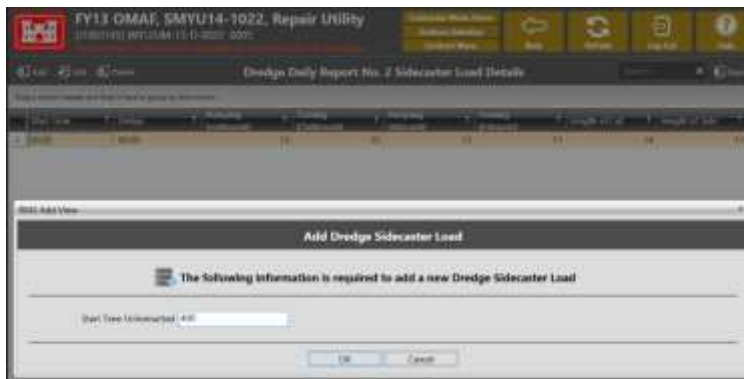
FY13 OMAF, SMYU14-1022, Repair Utility

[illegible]

Back

Refresh

Log Out

Help

Dredge Daily Report No. 2 Sidecaster Load Details

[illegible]

Add View

Add Dredge Sidecaster Load

The following information is required to add a new Dredge Sidecaster Load

Start Time Unformatted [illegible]

OK

Cancel